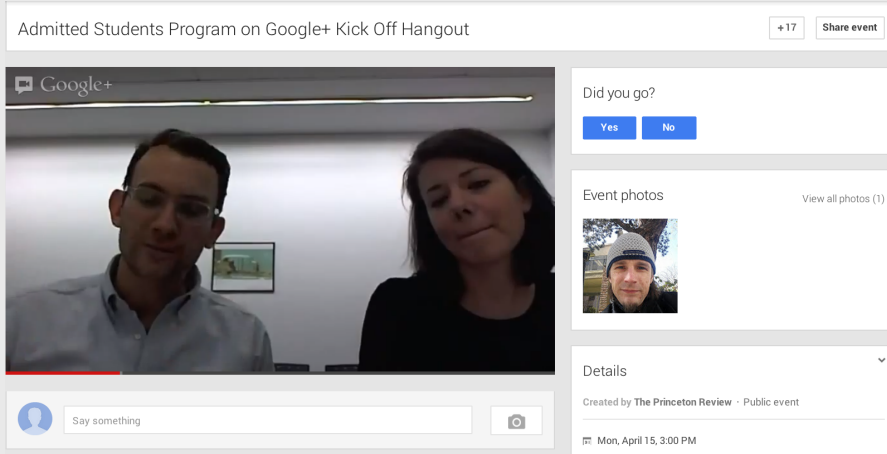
Admitted Students Program on Google+ Kick Off Hangout

+17

Share event

Google+

Did you go?

Yes

No

Event photos

View all photos (1)

Details

Created by The Princeton Review · Public event

Mon, April 15, 3:00 PM

Say something